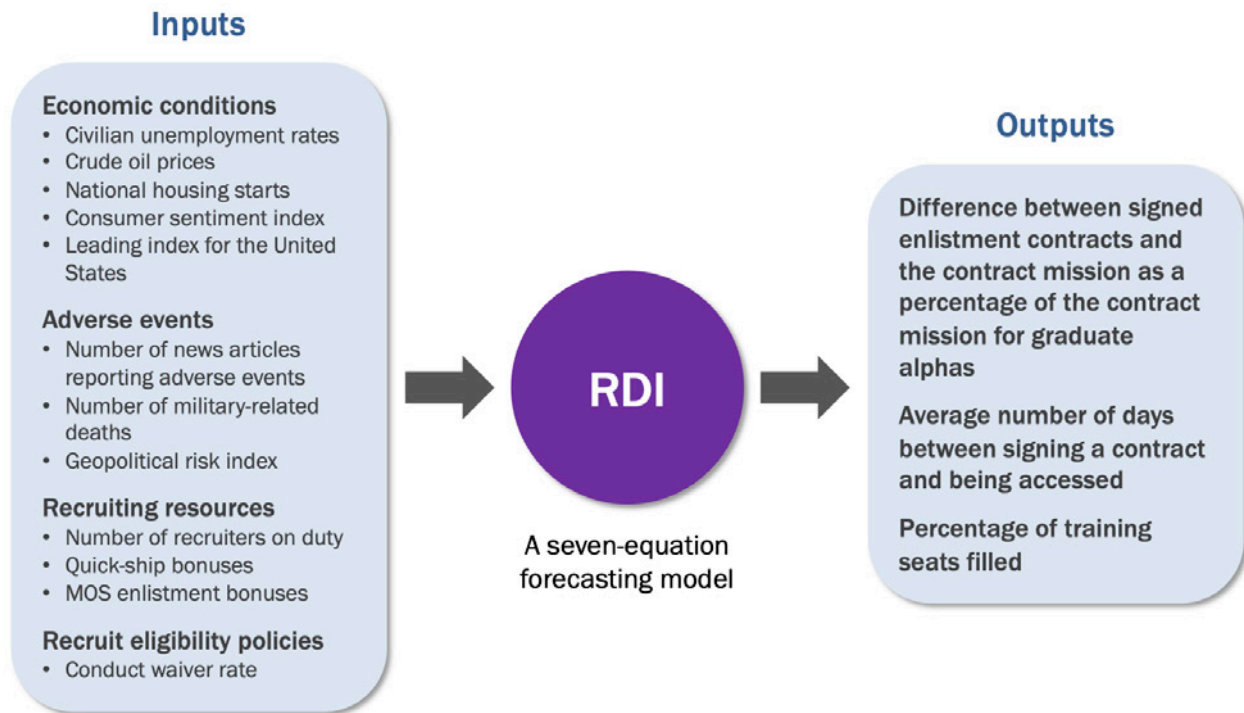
Inputs

Economic conditions
• Civilian unemployment rates
• Crude oil prices
• National housing starts
• Consumer sentiment index
• Leading index for the United States

Adverse events
• Number of news articles reporting adverse events
• Number of military-related deaths
• Geopolitical risk index

Recruiting resources
• Number of recruiters on duty
• Quick-ship bonuses
• MOS enlistment bonuses

Recruit eligibility policies
• Conduct waiver rate

RDI

A seven-equation forecasting model

Outputs

Difference between signed enlistment contracts and the contract mission as a percentage of the contract mission for graduate alphas

Average number of days between signing a contract and being accessed

Percentage of training seats filled